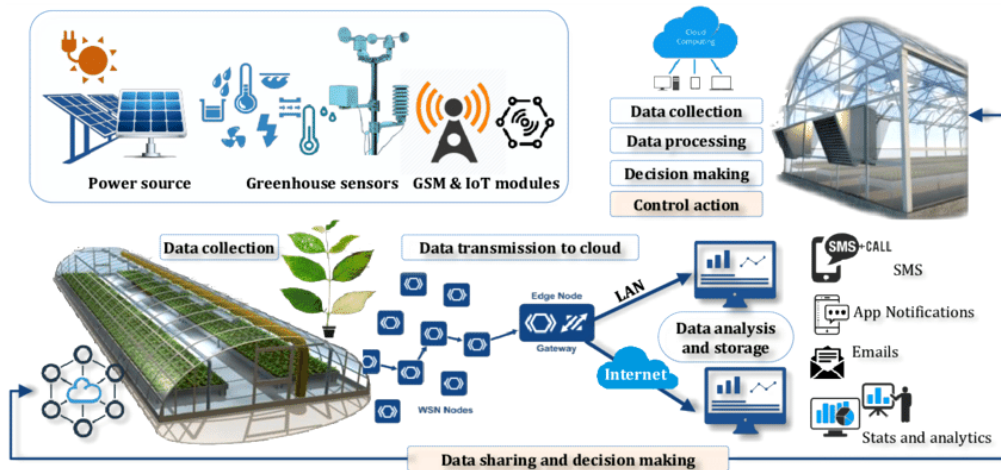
Power source

Greenhouse sensors

GSM & IoT modules

Cloud Computing

Data collection

Data processing

Decision making

Control action

Data collection

Data transmission to cloud

Edge Node

Gateway

LAN

Internet

WSN Nodes

Data analysis and storage

SMS+CALL

SMS

App Notifications

Emails

Stats and analytics

Data sharing and decision making